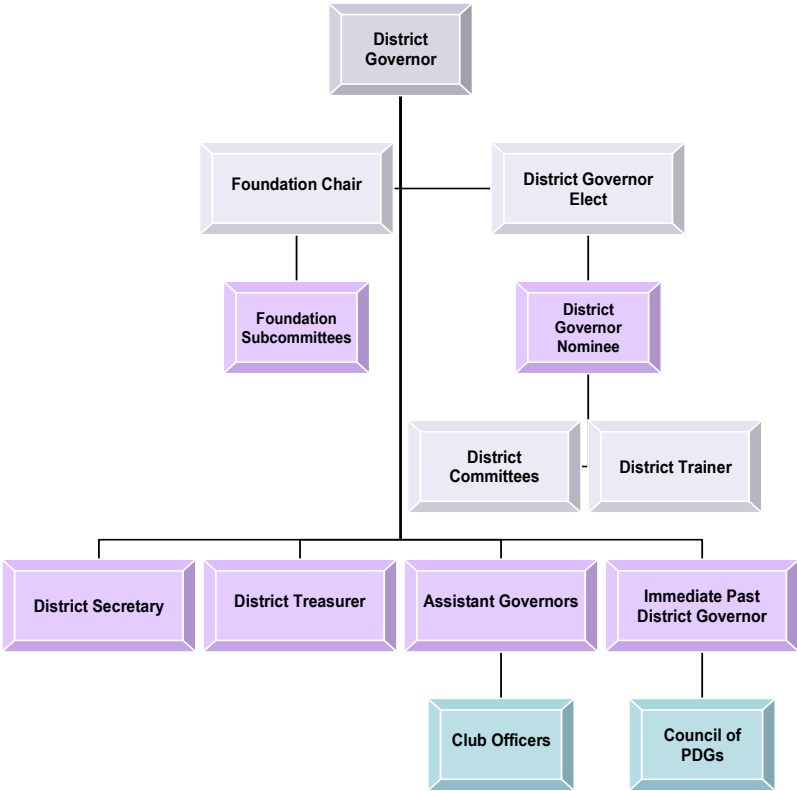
District Governor

Foundation Chair

District Governor Elect

Foundation Subcommittees

District Governor Nominee

District Committees

District Trainer

District Secretary

District Treasurer

Assistant Governors

Immediate Past District Governor

Club Officers

Council of PDGs